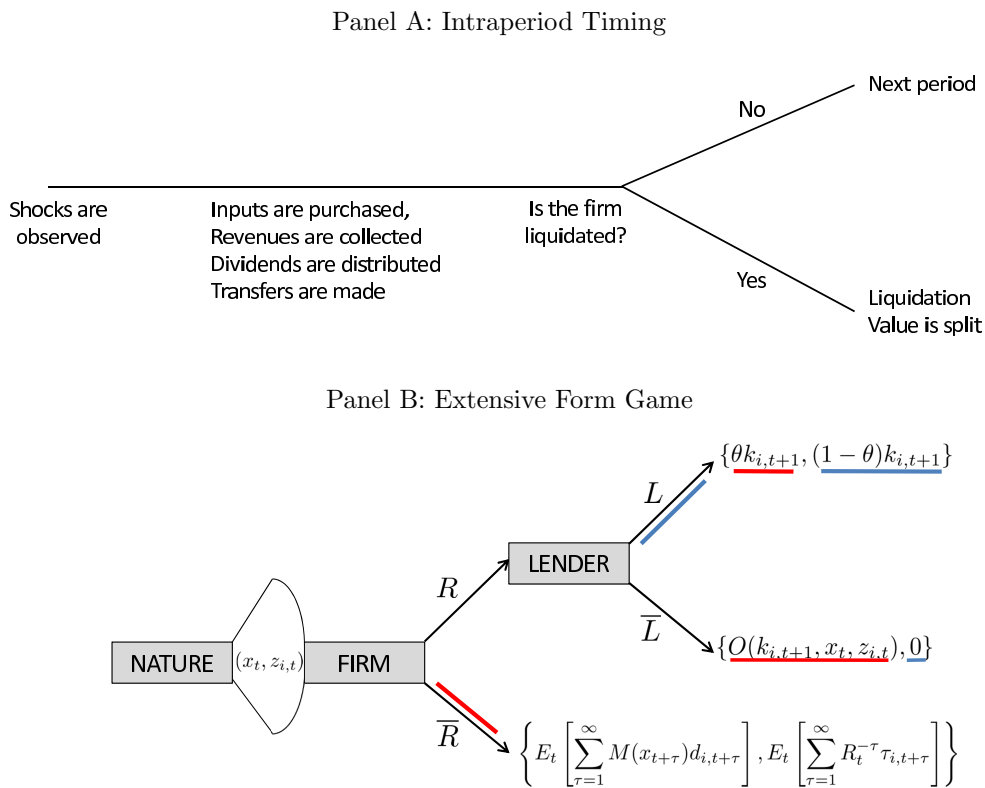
Panel A: Intraperiod Timing

No

Next period

Shocks are observed

Inputs are purchased, Revenues are collected Dividends are distributed Transfers are made

Is the firm liquidated?

Yes

Liquidation Value is split

Panel B: Extensive Form Game

$\{\theta k_{i,t+1}, (1-\theta)k_{i,t+1}\}$

$L$

$R$

LENDER

$\overline{L}$

$\{O(k_{i,t+1}, x_t, z_{i,t}), 0\}$

NATURE

$(x_t, z_{i,t})$

FIRM

$\overline{R}$

$\left\{E_t\left[\sum_{\tau=1}^{\infty} M(x_{t+\tau})d_{i,t+\tau}\right], E_t\left[\sum_{\tau=1}^{\infty} R_t^{-\tau}\tau_{i,t+\tau}\right]\right\}$